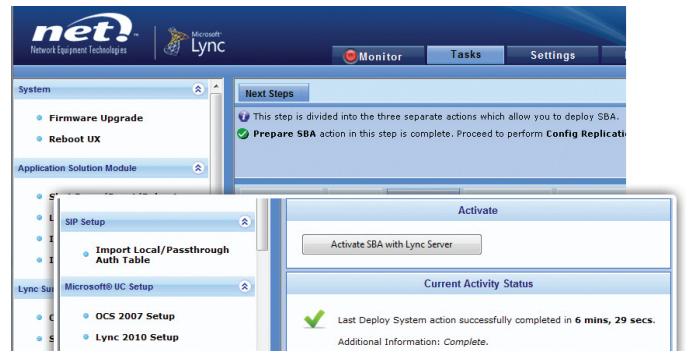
net. Network Equipment Technologies

Microsoft Lync

Monitor

Tasks

Settings

System

Firmware Upgrade

Reboot UX

Application Solution Module

S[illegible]

L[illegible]

I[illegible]

I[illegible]

Lync Su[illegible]

C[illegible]

S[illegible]

Next Steps

This step is divided into the three separate actions which allow you to deploy SBA.

Prepare SBA action in this step is complete. Proceed to perform Config Replicati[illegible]

SIP Setup

Import Local/Passthrough Auth Table

Microsoft® UC Setup

OCS 2007 Setup

Lync 2010 Setup

Activate

Activate SBA with Lync Server

Current Activity Status

Last Deploy System action successfully completed in 6 mins, 29 secs.

Additional Information: Complete.